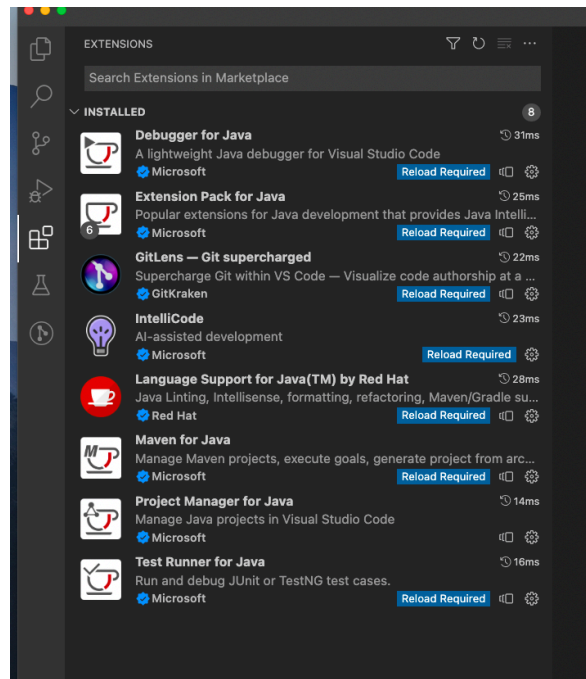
EXTENSIONS

Search Extensions in Marketplace

INSTALLED 8

Debugger for Java 31ms
A lightweight Java debugger for Visual Studio Code
Microsoft Reload Required

6
Extension Pack for Java 25ms
Popular extensions for Java development that provides Java Intelli...
Microsoft Reload Required

GitLens — Git supercharged 22ms
Supercharge Git within VS Code — Visualize code authorship at a ...
GitKraken Reload Required

IntelliCode 23ms
AI-assisted development
Microsoft Reload Required

Language Support for Java(TM) by Red Hat 28ms
Java Linting, Intellisense, formatting, refactoring, Maven/Gradle su...
Red Hat Reload Required

Maven for Java
Manage Maven projects, execute goals, generate project from arc...
Microsoft Reload Required

Project Manager for Java 14ms
Manage Java projects in Visual Studio Code
Microsoft

Test Runner for Java 16ms
Run and debug JUnit or TestNG test cases.
Microsoft Reload Required